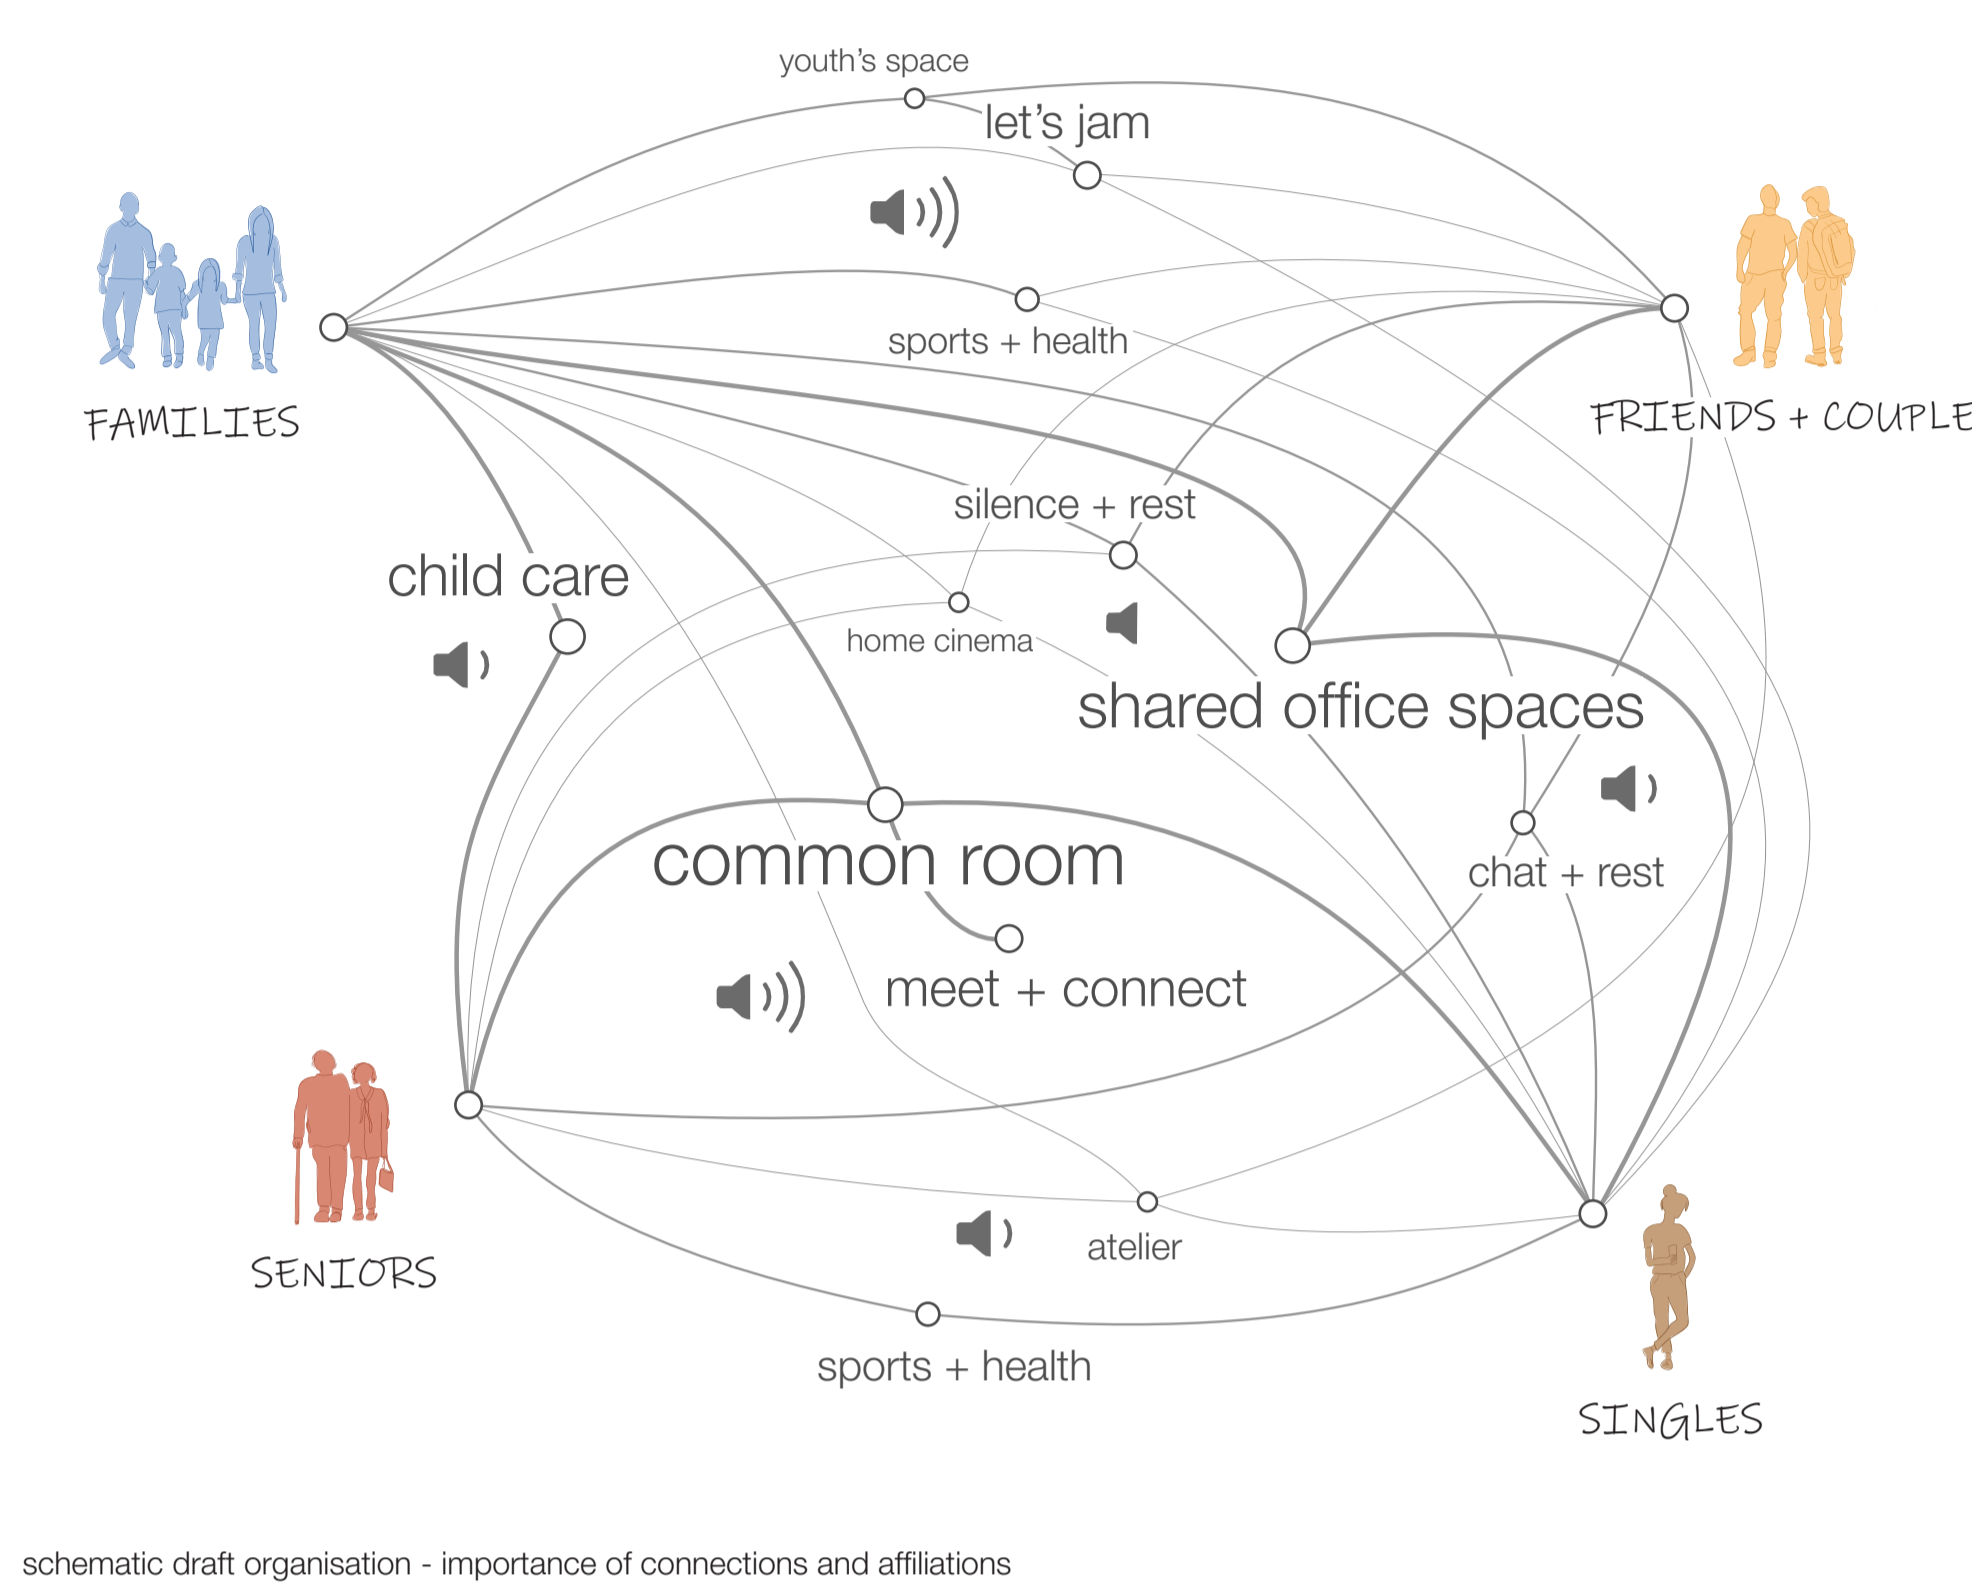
youth's space

let's jam

FAMILIES

FRIENDS + COUPLE

sports + health

silence + rest

child care

home cinema

shared office spaces

common room

chat + rest

meet + connect

SENIORS

atelier

sports + health

SINGLES

schematic draft organisation - importance of connections and affiliations